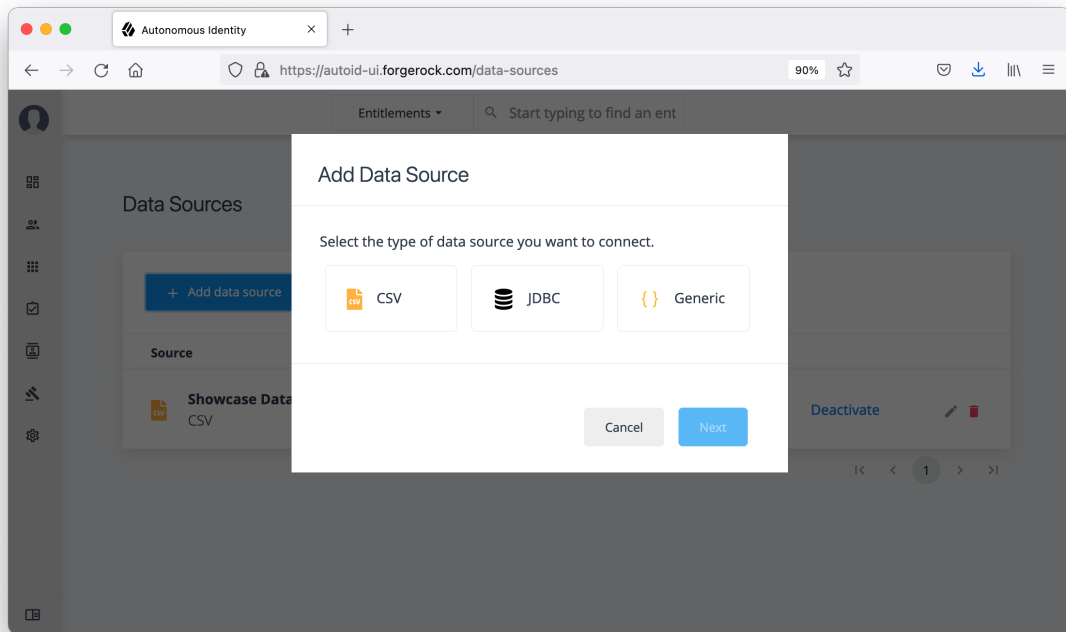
Autonomous Identity

https://autoid-ui.forgerock.com/data-sources

90%

Entitlements

Start typing to find an ent

Data Sources

+ Add data source

Source

CSV

Showcase Data

CSV

Deactivate

1

Add Data Source

Select the type of data source you want to connect.

CSV

JDBC

{ } Generic

Cancel

Next